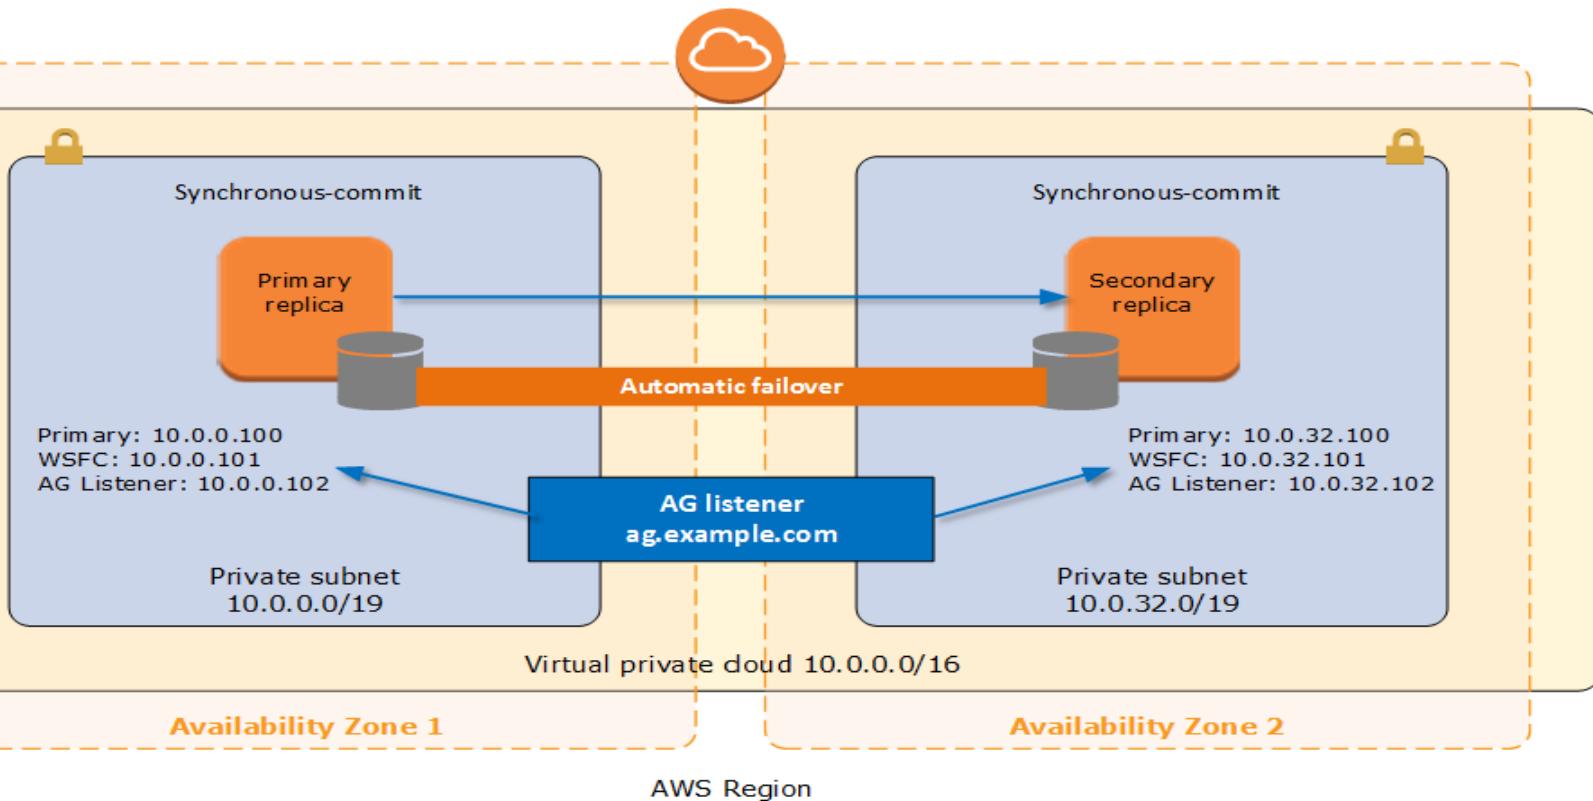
Synchronous-commit

Primary replica

Primary: 10.0.0.100
WSFC: 10.0.0.101
AG Listener: 10.0.0.102

Private subnet
10.0.0.0/19

Synchronous-commit

Secondary replica

Primary: 10.0.32.100
WSFC: 10.0.32.101
AG Listener: 10.0.32.102

Private subnet
10.0.32.0/19

Automatic failover

AG listener
ag.example.com

Virtual private cloud 10.0.0.0/16

Availability Zone 1

Availability Zone 2

AWS Region